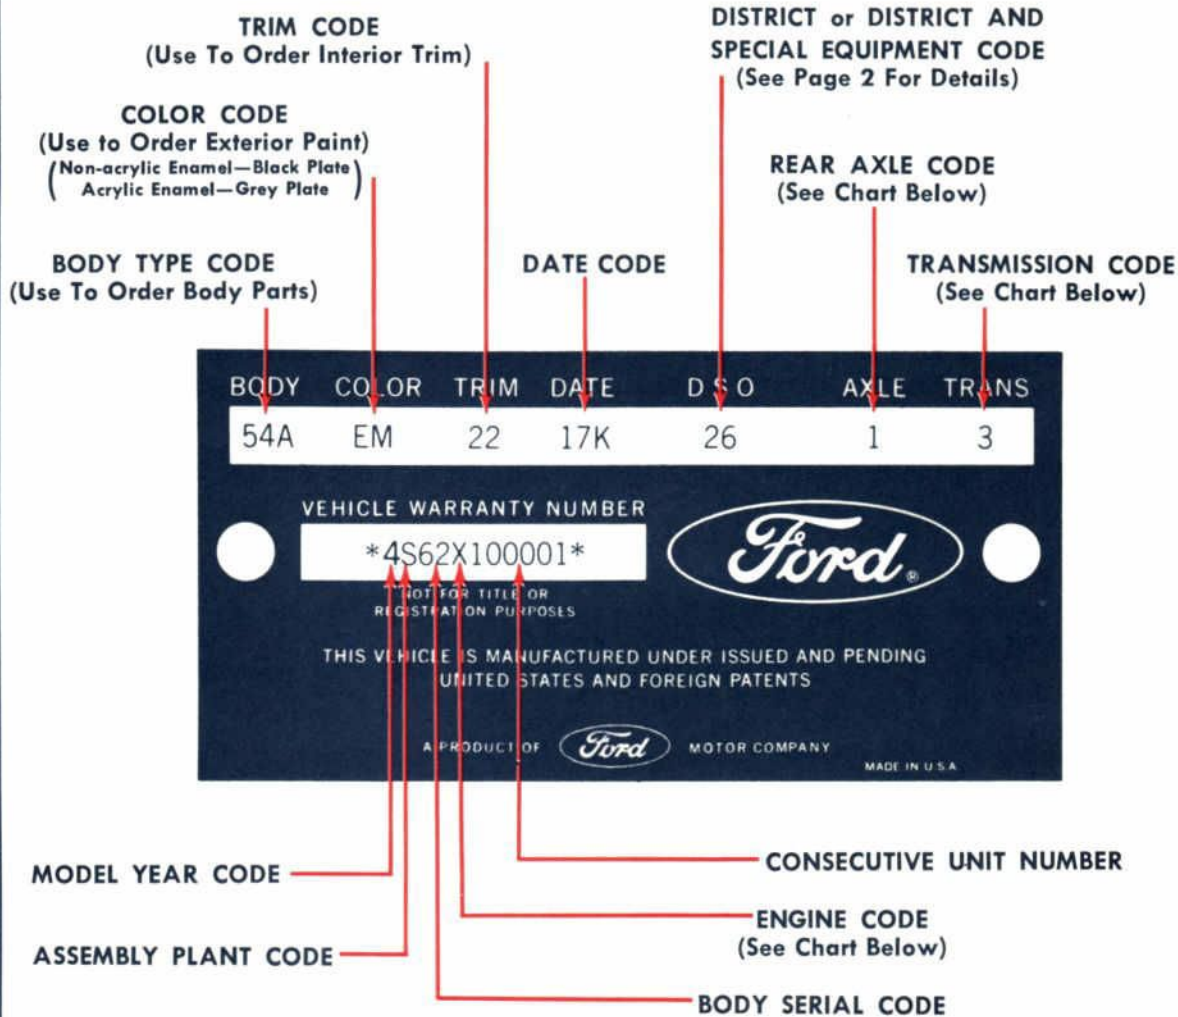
TRIM CODE
(Use To Order Interior Trim)

DISTRICT or DISTRICT AND SPECIAL EQUIPMENT CODE
(See Page 2 For Details)

COLOR CODE
(Use to Order Exterior Paint)
(Non-acrylic Enamel—Black Plate
Acrylic Enamel—Grey Plate)

REAR AXLE CODE
(See Chart Below)

BODY TYPE CODE
(Use To Order Body Parts)

DATE CODE

TRANSMISSION CODE
(See Chart Below)

| BODY | COLOR | TRIM | DATE | DSO | AXLE | TRANS |
|---|---|---|---|---|---|---|
| 54A | EM | 22 | 17K | 26 | 1 | 3 |

VEHICLE WARRANTY NUMBER
*4S62X100001*
NOT FOR TITLE OR REGISTRATION PURPOSES

Ford®

THIS VEHICLE IS MANUFACTURED UNDER ISSUED AND PENDING UNITED STATES AND FOREIGN PATENTS

A PRODUCT OF Ford MOTOR COMPANY

MADE IN U.S.A.

MODEL YEAR CODE

CONSECUTIVE UNIT NUMBER

ENGINE CODE
(See Chart Below)

ASSEMBLY PLANT CODE

BODY SERIAL CODE